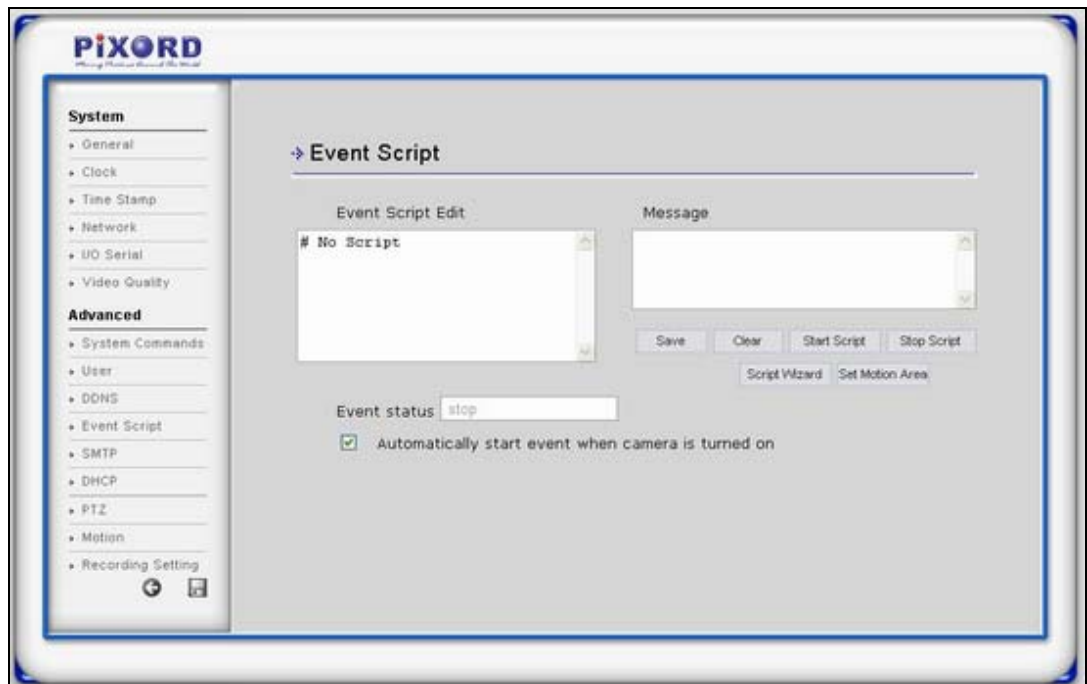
PiXORD
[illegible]

System
• General
• Clock
• Time Stamp
• Network
• I/O Serial
• Video Quality

Advanced
• System Commands
• User
• DDNS
• Event Script
• SMTP
• DHCP
• PTZ
• Motion
• Recording Setting

→ Event Script

Event Script Edit

# No Script

Message

Save
Clear
Start Script
Stop Script
Script Wizard
Set Motion Area

Event status stop

Automatically start event when camera is turned on